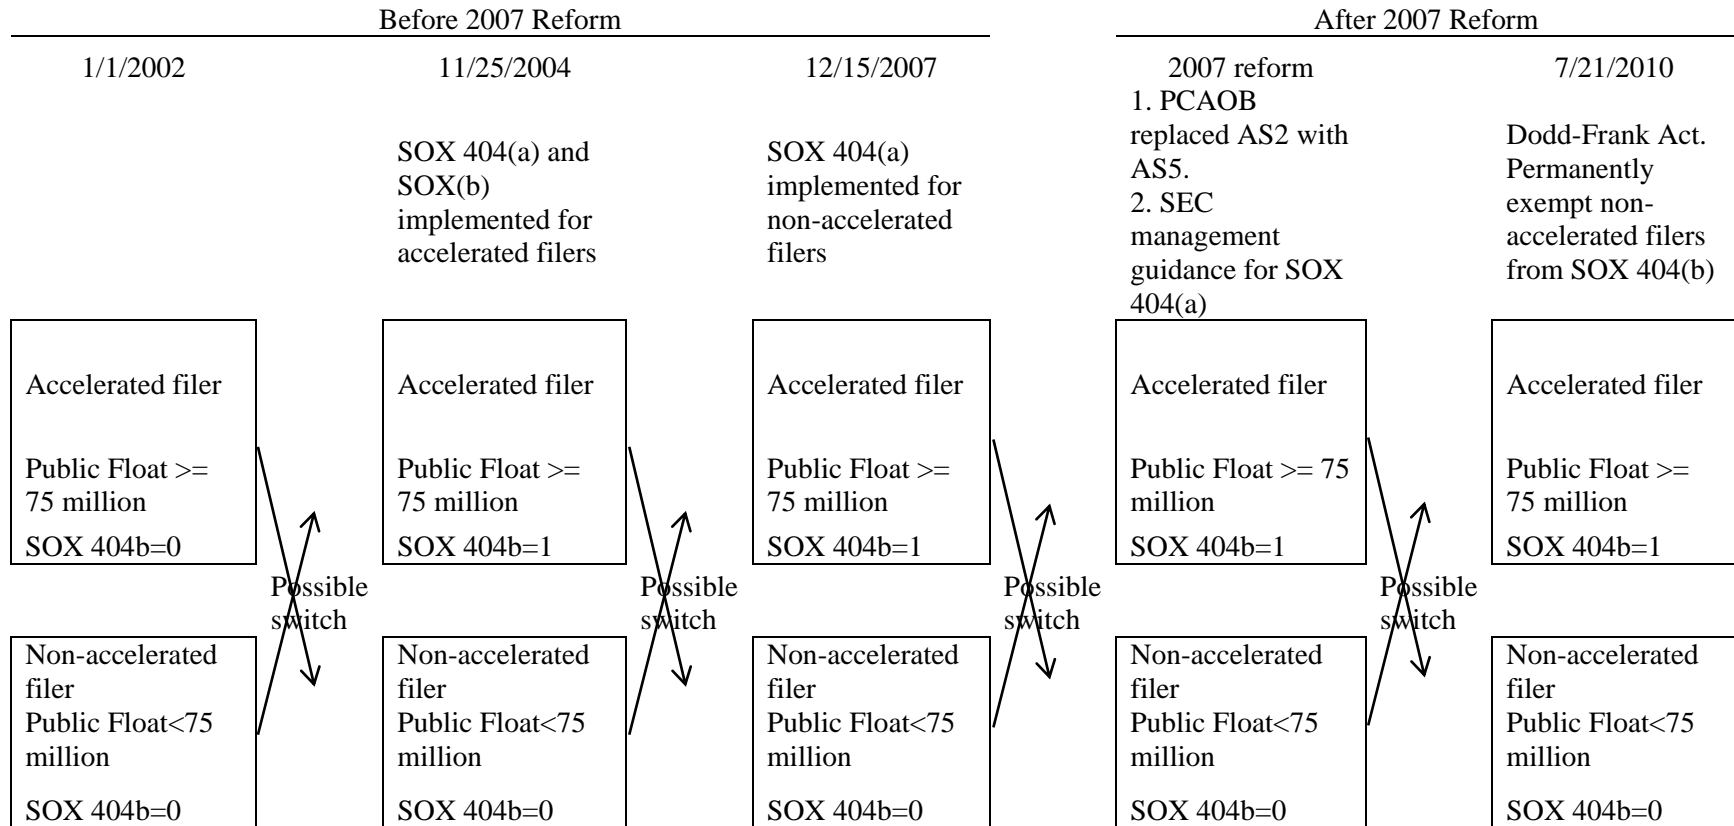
Before 2007 Reform

After 2007 Reform

1/1/2002

11/25/2004

SOX 404(a) and SOX(b) implemented for accelerated filers

12/15/2007

SOX 404(a) implemented for non-accelerated filers

2007 reform
1. PCAOB replaced AS2 with AS5.
2. SEC management guidance for SOX 404(a)

7/21/2010

Dodd-Frank Act. Permanently exempt non-accelerated filers from SOX 404(b)

Accelerated filer

Public Float >= 75 million

SOX 404b=0

Non-accelerated filer
Public Float<75 million

SOX 404b=0

Possible switch

Accelerated filer

Public Float >= 75 million

SOX 404b=1

Non-accelerated filer
Public Float<75 million

SOX 404b=0

Possible switch

Accelerated filer

Public Float >= 75 million

SOX 404b=1

Non-accelerated filer
Public Float<75 million

SOX 404b=0

Possible switch

Accelerated filer

Public Float >= 75 million

SOX 404b=1

Non-accelerated filer
Public Float<75 million

SOX 404b=0

Possible switch

Accelerated filer

Public Float >= 75 million

SOX 404b=1

Non-accelerated filer
Public Float<75 million

SOX 404b=0